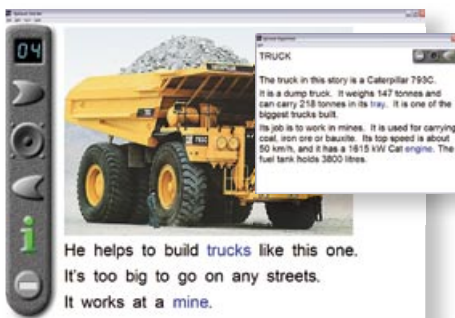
04

TRUCK

The truck in this story is a Caterpillar 793C.

It is a dump truck. It weighs 147 tonnes and can carry 218 tonnes in its tray. It is one of the biggest trucks built.

Its job is to work in mines. It is used for carrying coal, iron ore or bauxite. Its top speed is about 50 km/h, and it has a 1615 kW Cat engine. The fuel tank holds 3800 litres.

He helps to build trucks like this one.

It's too big to go on any streets.

It works at a mine.